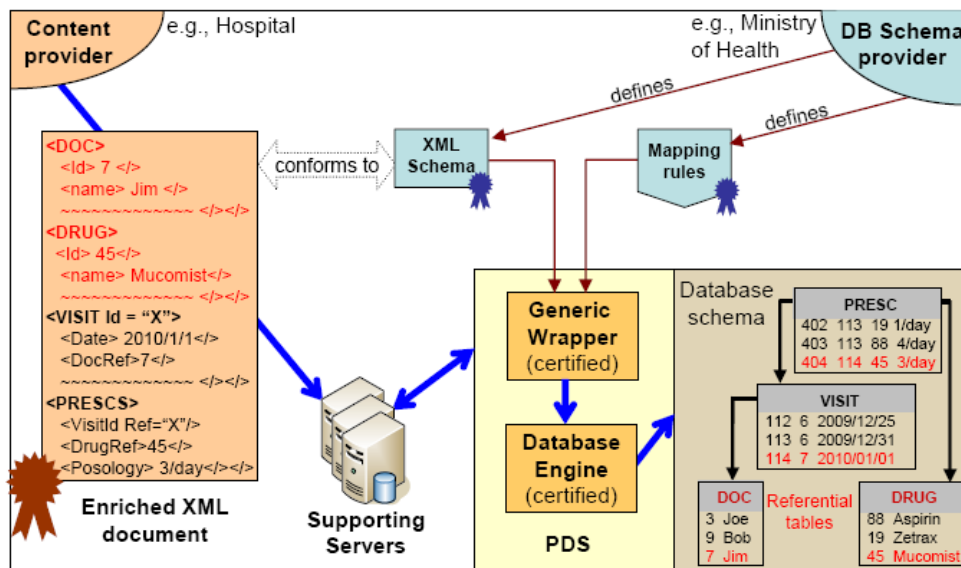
Content provider

e.g., Hospital

e.g., Ministry of Health

DB Schema provider

defines

defines

conforms to

XML Schema

Mapping rules

<DOC>
<Id> 7 </>
<name> Jim </>
~~~~~~~~~~~~~ </></>
<DRUG>
<Id> 45</>
<name> Mucomist</>
~~~~~~~~~~~~~ </></>
<VISIT Id = "X">
<Date> 2010/1/1</>
<DocRef>7</>
~~~~~~~~~~~~~ </></>
<PRESCS>
<VisitId Ref="X"/>
<DrugRef>45</>
<Posology> 3/day</></>

Enriched XML document

Supporting Servers

Generic Wrapper (certified)

Database Engine (certified)

PDS

Database schema

| PRESC | | | |
|---|---|---|---|
| 402 | 113 | 19 | 1/day |
| 403 | 113 | 88 | 4/day |
| 404 | 114 | 45 | 3/day |

| VISIT | | |
|---|---|---|
| 112 | 6 | 2009/12/25 |
| 113 | 6 | 2009/12/31 |
| 114 | 7 | 2010/01/01 |

| DOC | |
|---|---|
| 3 | Joe |
| 9 | Bob |
| 7 | Jim |

Referential tables

| DRUG | |
|---|---|
| 88 | Aspirin |
| 19 | Zetrax |
| 45 | Mucomist |